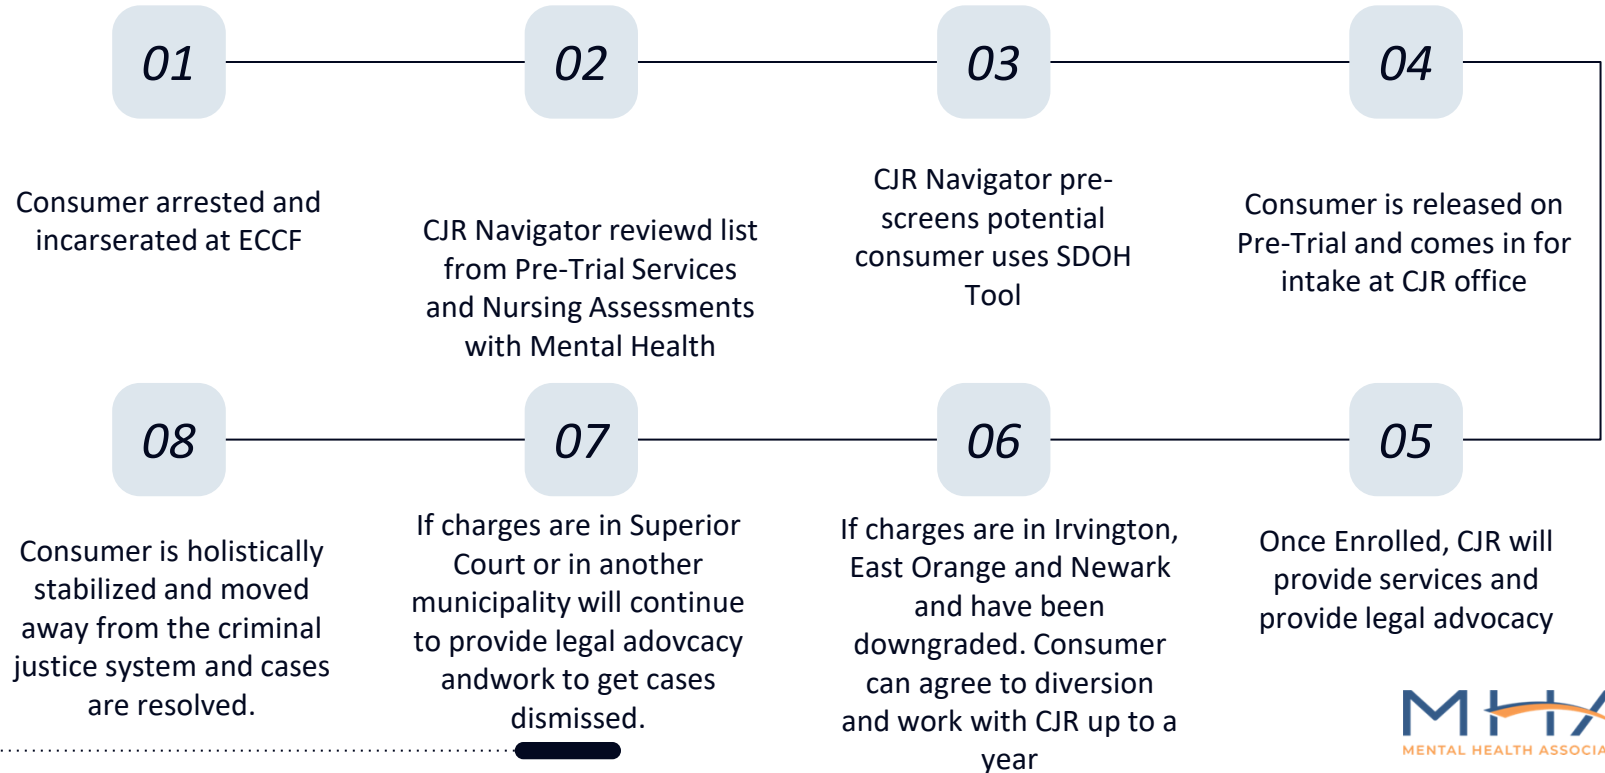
01

Consumer arrested and incarserated at ECCF

02

CJR Navigator reviewd list from Pre-Trial Services and Nursing Assessments with Mental Health

03

CJR Navigator pre-screens potential consumer uses SDOH Tool

04

Consumer is released on Pre-Trial and comes in for intake at CJR office

08

Consumer is holistically stabilized and moved away from the criminal justice system and cases are resolved.

07

If charges are in Superior Court or in another municipality will continue to provide legal adovcacy andwork to get cases dismissed.

06

If charges are in Irvington, East Orange and Newark and have been downgraded. Consumer can agree to diversion and work with CJR up to a year

05

Once Enrolled, CJR will provide services and provide legal advocacy

MHA
MENTAL HEALTH ASSOCIA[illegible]